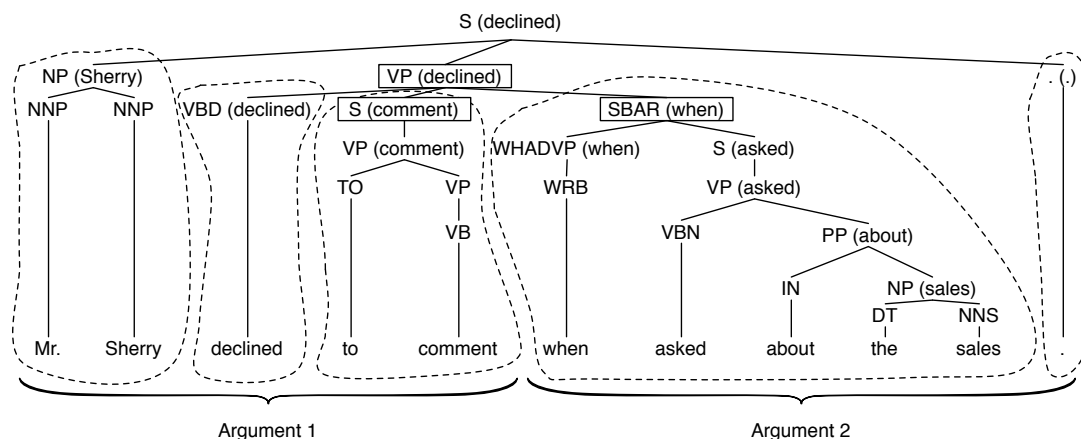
S (declined)

NP (Sherry)

VP (declined)

. (.)

NNP

NNP

VBD (declined)

S (comment)

SBAR (when)

VP (comment)

WHADVP (when)

S (asked)

TO

VP

WRB

VP (asked)

VB

VBN

PP (about)

IN

NP (sales)

DT

NNS

Mr.

Sherry

declined

to

comment

when

asked

about

the

sales

.

Argument 1

Argument 2